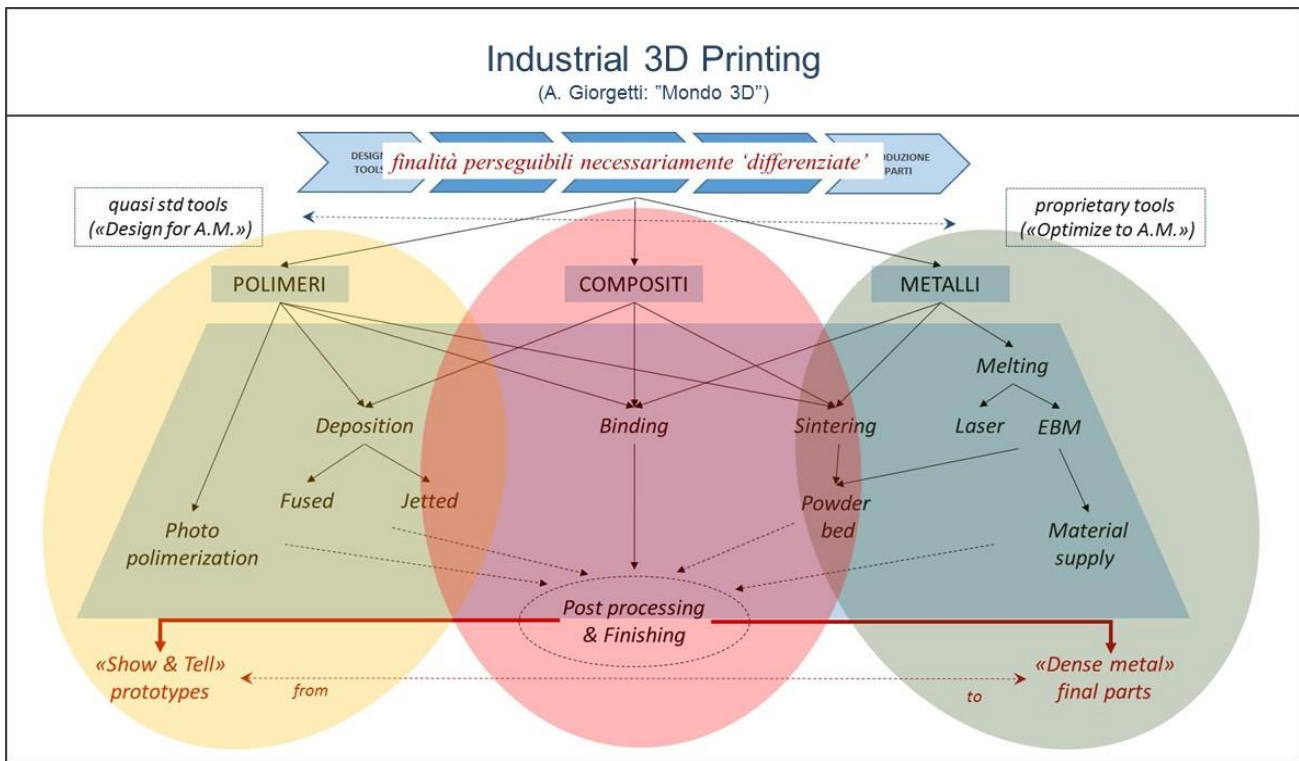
Industrial 3D Printing
(A. Giorgetti: "Mondo 3D")

DESIG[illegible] TOOLS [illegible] finalità perseguibili necessariamente 'differenziate' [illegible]DUZIONE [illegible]PARTI

quasi std tools («Design for A.M.»)

proprietary tools («Optimize to A.M.»)

POLIMERI

COMPOSITI

METALLI

Melting

Deposition

Binding

Sintering

Laser

EBM

Fused

Jetted

Powder bed

Photo polimerization

Material supply

Post processing & Finishing

«Show & Tell» prototypes

from

to

«Dense metal» final parts